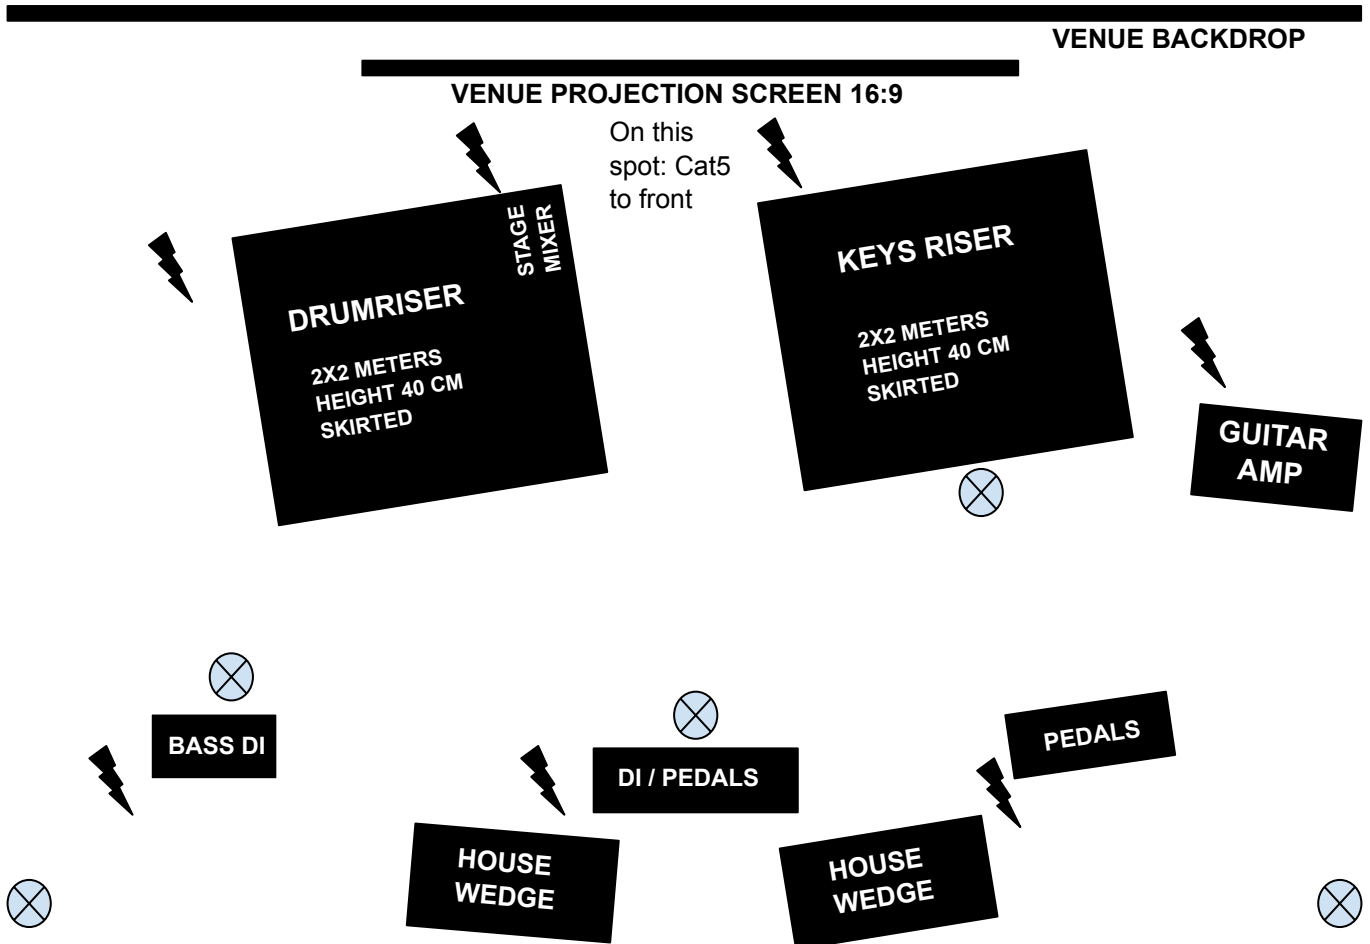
VENUE BACKDROP

VENUE PROJECTION SCREEN 16:9

On this spot: Cat5 to front

STAGE MIXER

DRUMRISER

2X2 METERS
HEIGHT 40 CM
SKIRTED

KEYS RISER

2X2 METERS
HEIGHT 40 CM
SKIRTED

GUITAR AMP

BASS DI

DI / PEDALS

PEDALS

HOUSE WEDGE

HOUSE WEDGE